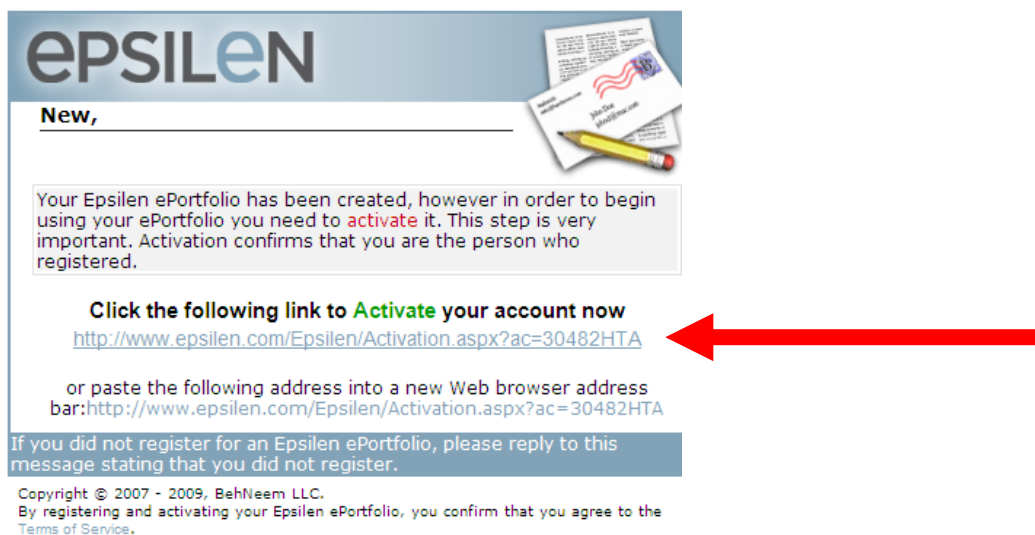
ePSILeN

New,

Your Epsilen ePortfolio has been created, however in order to begin using your ePortfolio you need to activate it. This step is very important. Activation confirms that you are the person who registered.

Click the following link to Activate your account now
http://www.epsilen.com/Epsilen/Activation.aspx?ac=30482HTA

or paste the following address into a new Web browser address bar:http://www.epsilen.com/Epsilen/Activation.aspx?ac=30482HTA

If you did not register for an Epsilen ePortfolio, please reply to this message stating that you did not register.

Copyright © 2007 - 2009, BehNeem LLC.
By registering and activating your Epsilen ePortfolio, you confirm that you agree to the Terms of Service.